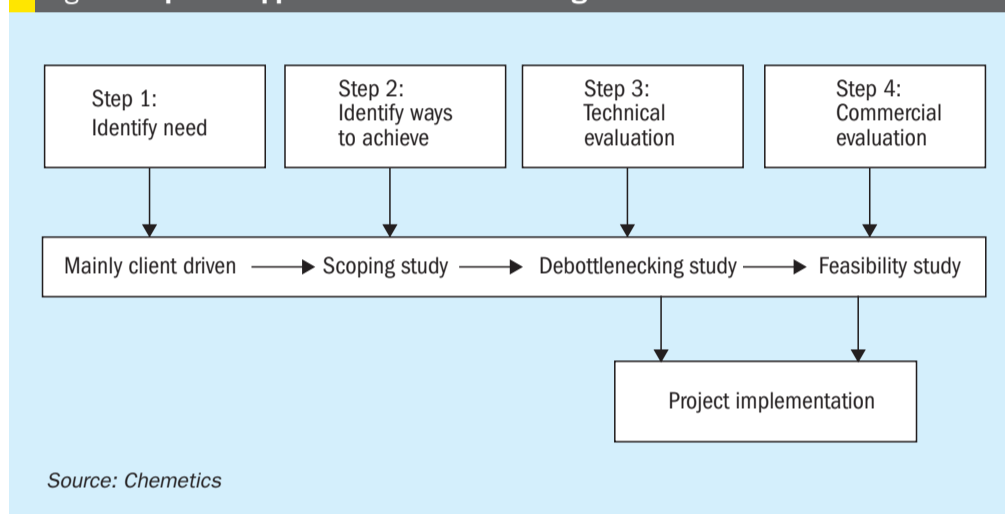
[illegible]

Step 1:
Identify need

Step 2:
Identify ways to achieve

Step 3:
Technical evaluation

Step 4:
Commercial evaluation

Mainly client driven → Scoping study → Debottlenecking study → Feasibility study

Project implementation

Source: Chemetics